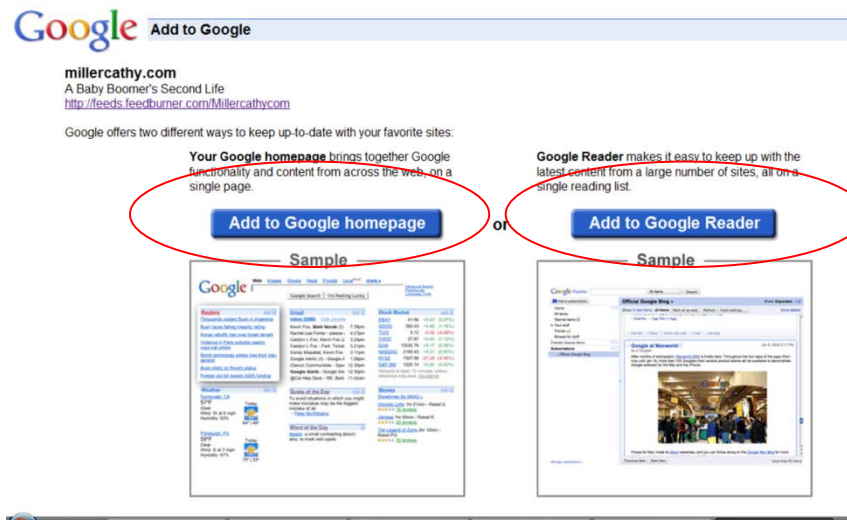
Google Add to Google

millercathy.com
A Baby Boomer's Second Life
http://feeds.feedburner.com/Millercathycom

Google offers two different ways to keep up-to-date with your favorite sites:

Your Google homepage brings together Google functionality and content from across the web, on a single page.

Add to Google homepage

or

Google Reader makes it easy to keep up with the latest content from a large number of sites, all on a single reading list.

Add to Google Reader

Sample

Sample

Google

Google Search I'm Feeling Lucky

Reuters

Email

Stock Market

Weather

Quote of the Day

Word of the Day

Movies

Google Reader

Official Google Blog

Google at Macworld

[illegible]